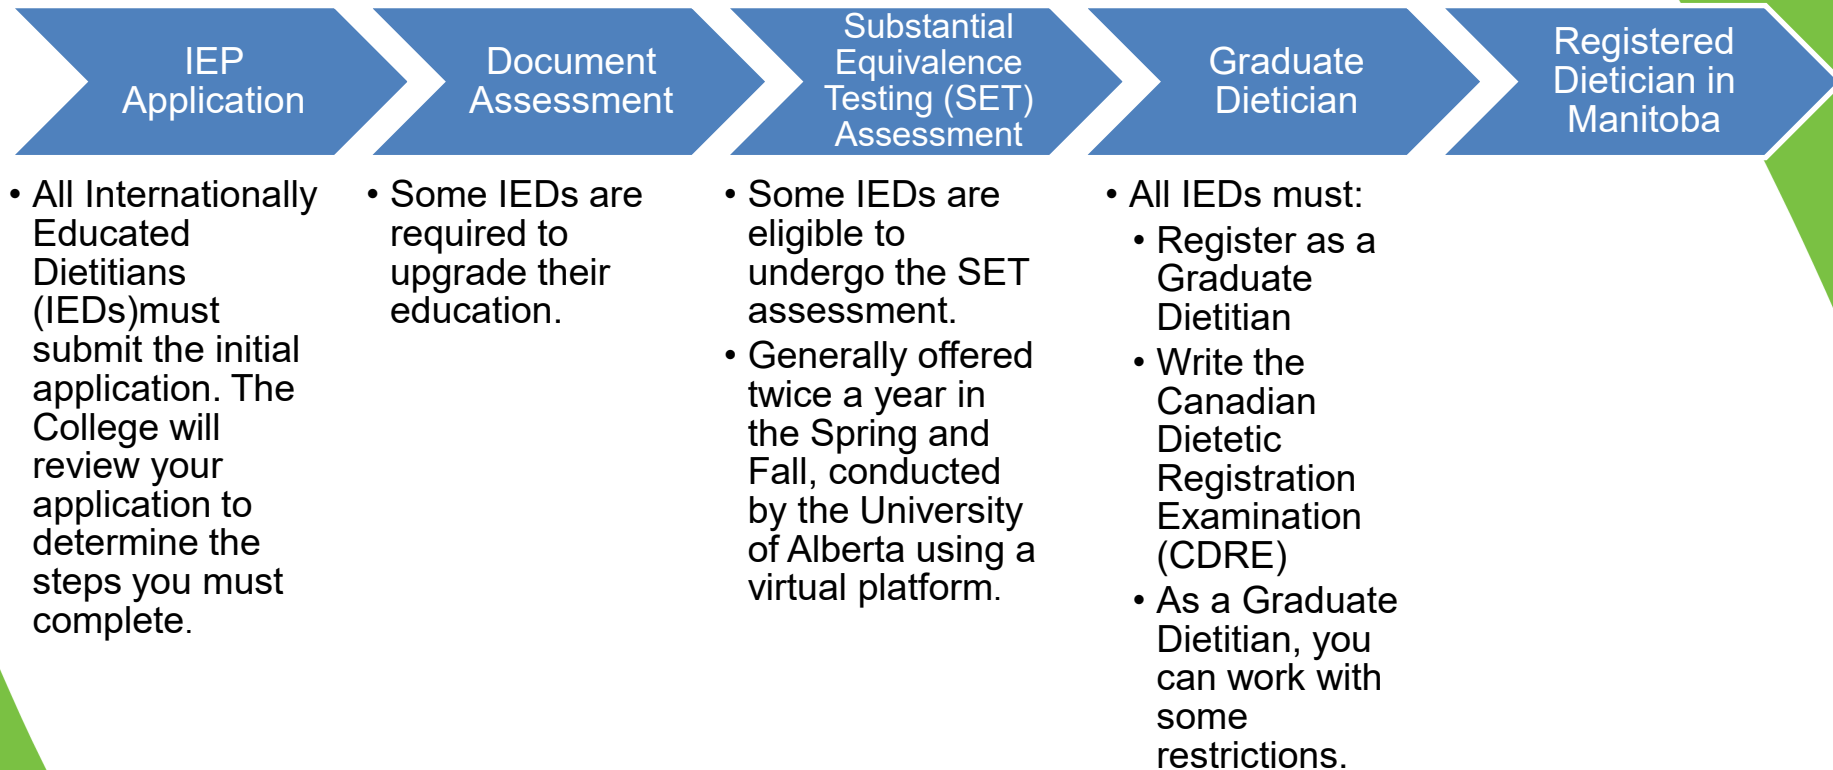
IEP Application

Document Assessment

Substantial Equivalence Testing (SET) Assessment

Graduate Dietician

Registered Dietician in Manitoba

• All Internationally Educated Dietitians (IEDs)must submit the initial application. The College will review your application to determine the steps you must complete.

• Some IEDs are required to upgrade their education.

• Some IEDs are eligible to undergo the SET assessment.
• Generally offered twice a year in the Spring and Fall, conducted by the University of Alberta using a virtual platform.

• All IEDs must:
• Register as a Graduate Dietitian
• Write the Canadian Dietetic Registration Examination (CDRE)
• As a Graduate Dietitian, you can work with some restrictions.